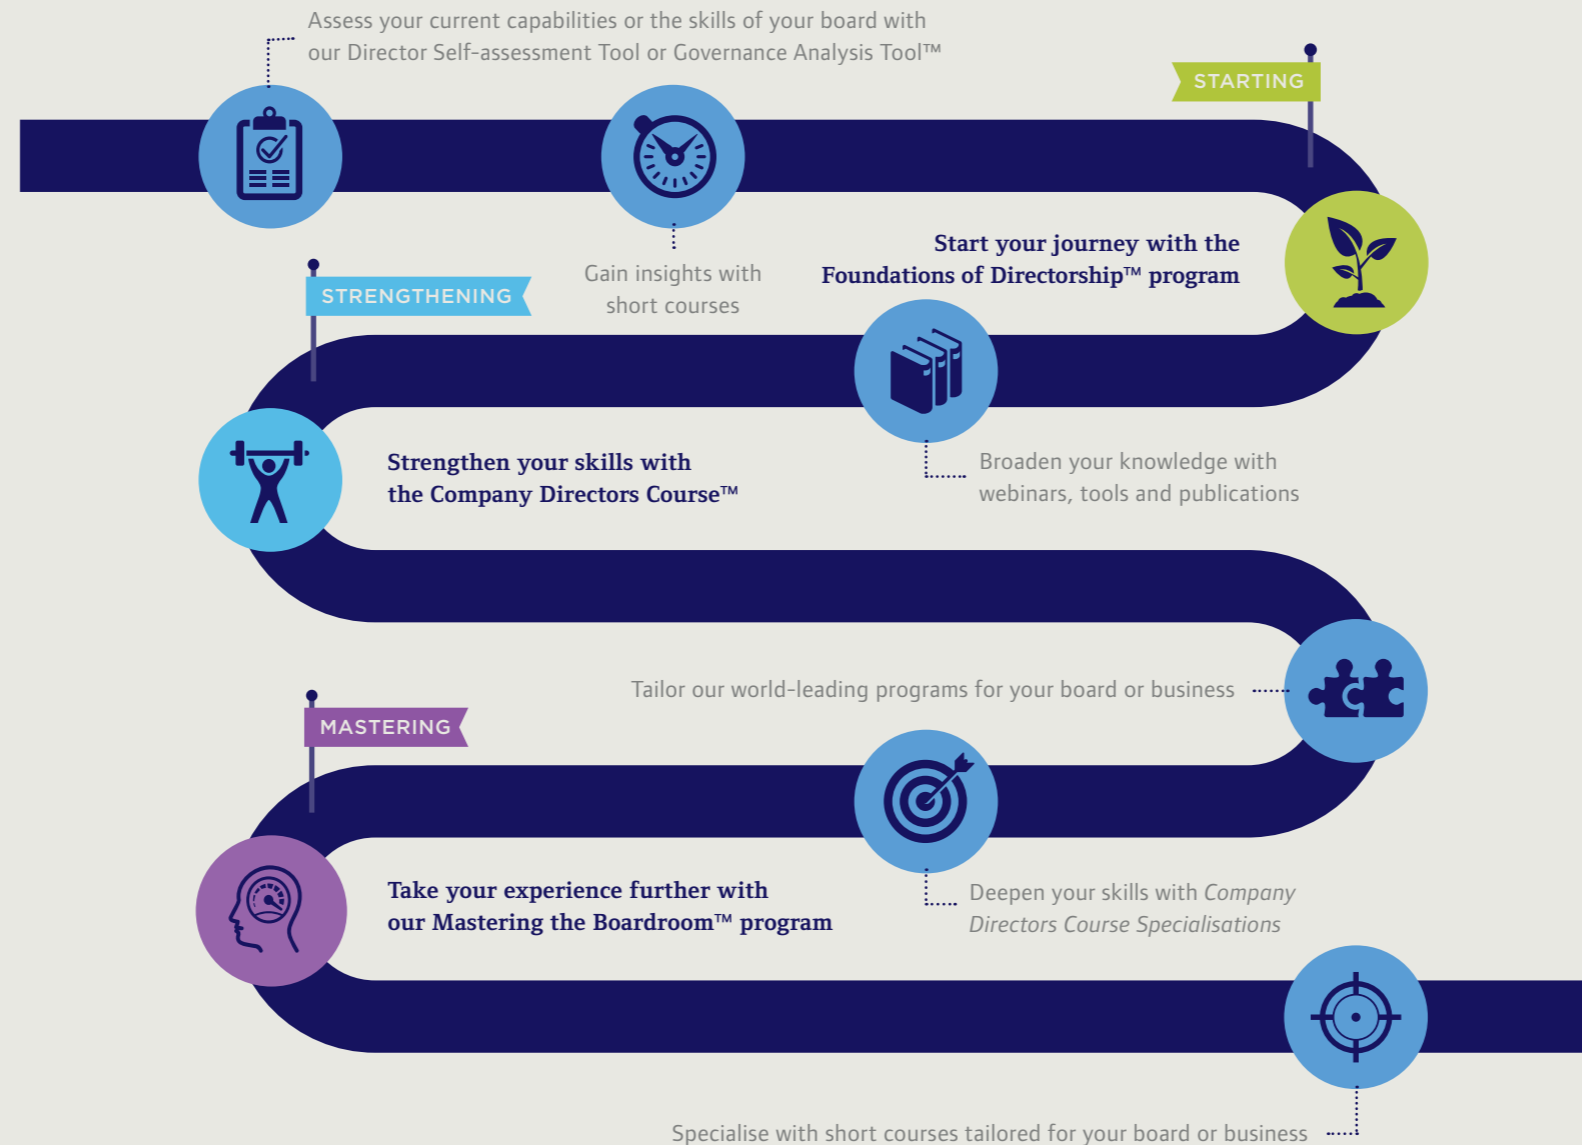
Assess your current capabilities or the skills of your board with our Director Self-assessment Tool or Governance Analysis Tool™

STARTING

Gain insights with short courses

Start your journey with the Foundations of Directorship™ program

STRENGTHENING

Strengthen your skills with the Company Directors Course™

Broaden your knowledge with webinars, tools and publications

Tailor our world-leading programs for your board or business

MASTERING

Take your experience further with our Mastering the Boardroom™ program

Deepen your skills with Company Directors Course Specialisations

Specialise with short courses tailored for your board or business